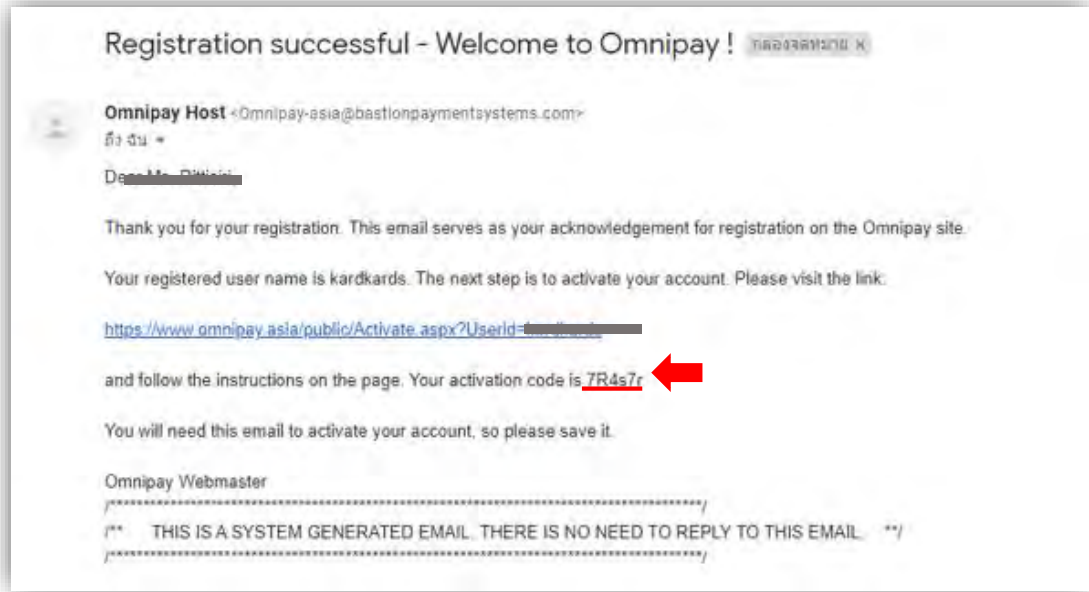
Registration successful - Welcome to Omnipay ! กล่องจดหมาย ×

Omnipay Host <Omnipay-asia@bastionpaymentsystems.com>
ถึง ฉัน ▾

Dear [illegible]

Thank you for your registration. This email serves as your acknowledgement for registration on the Omnipay site.

Your registered user name is kardkards. The next step is to activate your account. Please visit the link:

https://www.omnipay.asia/public/Activate.aspx?UserId=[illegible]

and follow the instructions on the page. Your activation code is 7R4s7r

You will need this email to activate your account, so please save it.

Omnipay Webmaster
/*********************************************************************************/
/** THIS IS A SYSTEM GENERATED EMAIL. THERE IS NO NEED TO REPLY TO THIS EMAIL. **/
/*********************************************************************************/